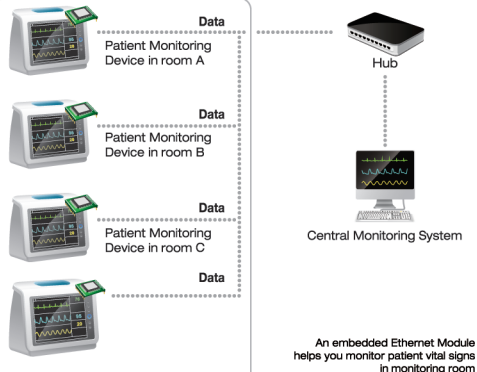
Data

Patient Monitoring Device in room A

Data

Patient Monitoring Device in room B

Data

Patient Monitoring Device in room C

Data

Hub

Central Monitoring System

An embedded Ethernet Module helps you monitor patient vital signs in monitoring room